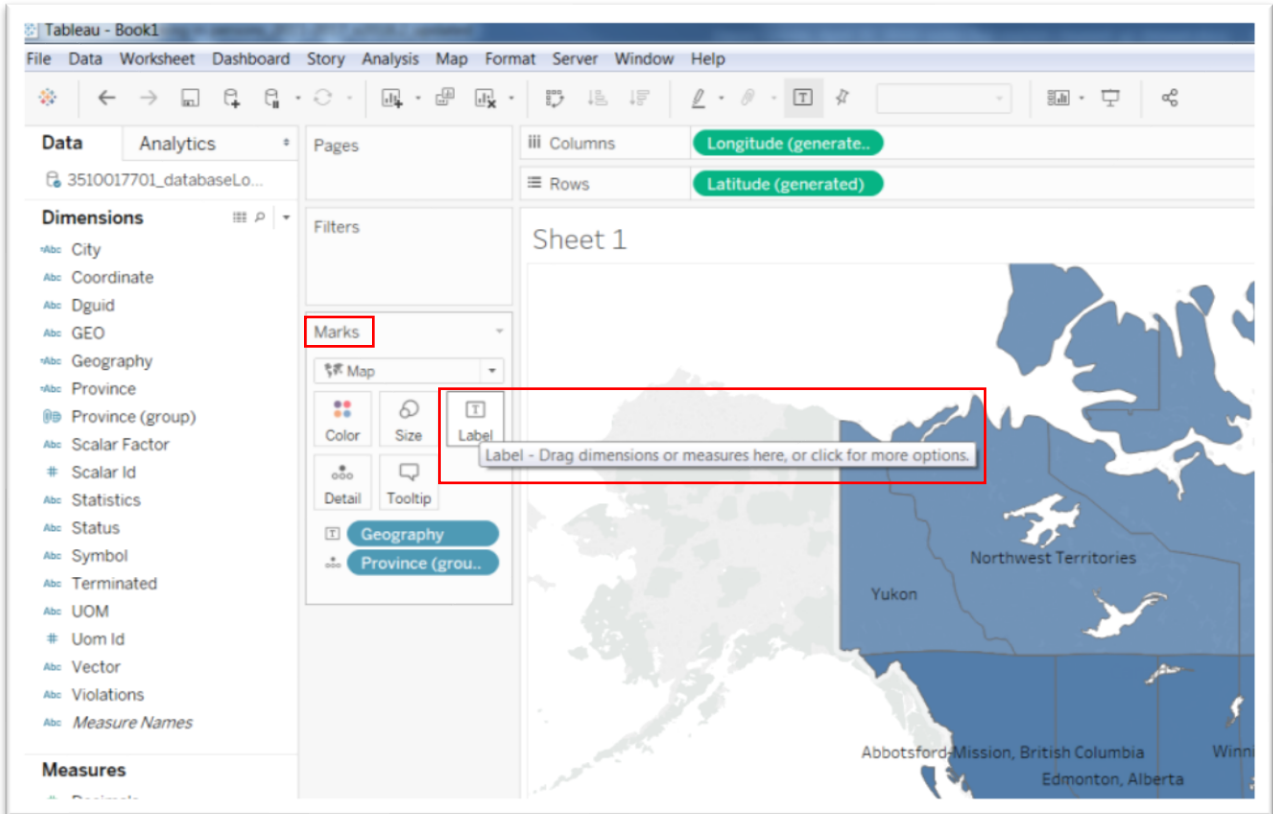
Tableau - Book1

File Data Worksheet Dashboard Story Analysis Map Format Server Window Help

Data Analytics

3510017701_databaseLo...

Dimensions

Abc City
Abc Coordinate
Abc Dguid
Abc GEO
Abc Geography
Abc Province
Province (group)
Abc Scalar Factor
# Scalar Id
Abc Statistics
Abc Status
Abc Symbol
Abc Terminated
Abc UOM
# Uom Id
Abc Vector
Abc Violations
Abc Measure Names

Measures

Pages

Filters

Marks

Map

Color Size Label

Detail Tooltip

Geography

Province (grou..

Columns Longitude (generate..

Rows Latitude (generated)

Sheet 1

Label - Drag dimensions or measures here, or click for more options.

Northwest Territories

Yukon

Abbotsford-Mission, British Columbia

Edmonton, Alberta

Winni